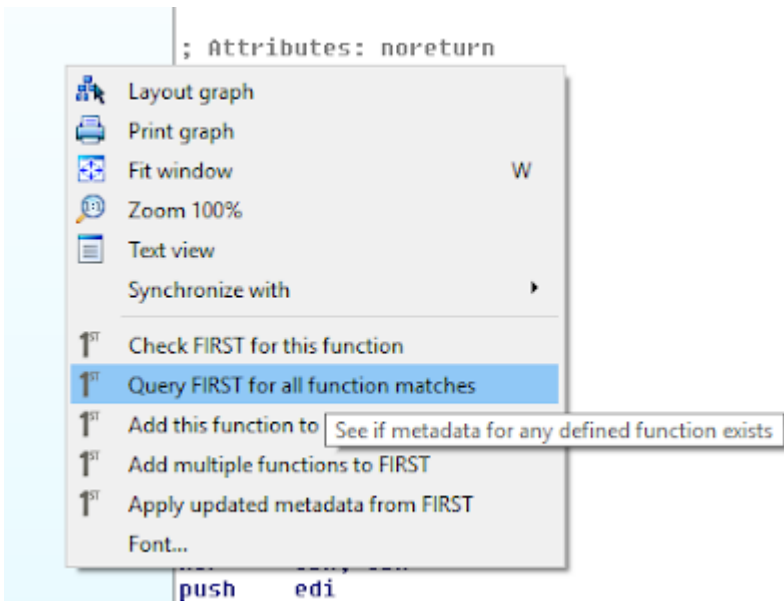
; Attributes: noreturn

Layout graph
Print graph
Fit window W
Zoom 100%
Text view
Synchronize with
Check FIRST for this function
Query FIRST for all function matches
Add this function to
See if metadata for any defined function exists
Add multiple functions to FIRST
Apply updated metadata from FIRST
Font...

push edi